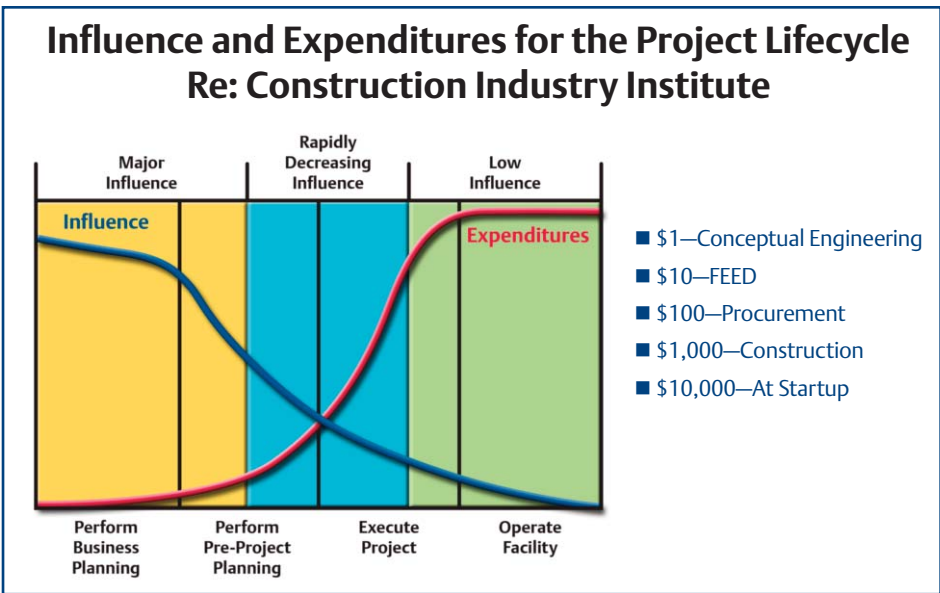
Influence and Expenditures for the Project Lifecycle
Re: Construction Industry Institute

Major Influence

Rapidly Decreasing Influence

Low Influence

Influence

Expenditures

Perform Business Planning

Perform Pre-Project Planning

Execute Project

Operate Facility

■ \$1—Conceptual Engineering
■ \$10—FEED
■ \$100—Procurement
■ \$1,000—Construction
■ \$10,000—At Startup